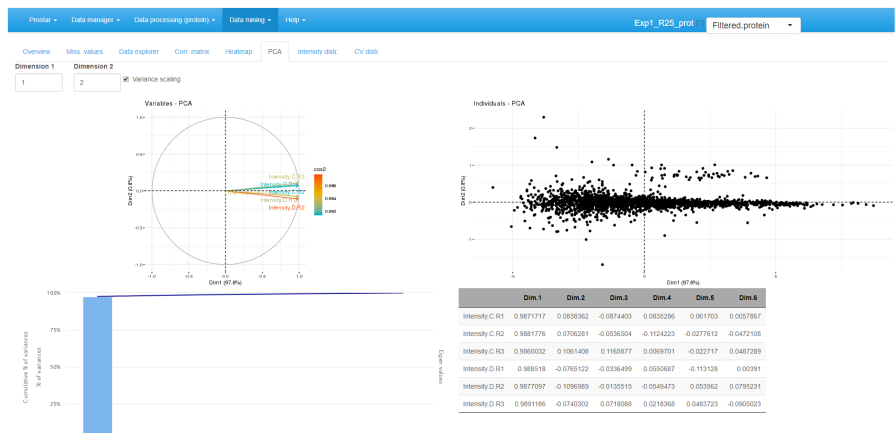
Prostar ▾ Data manager ▾ Data processing (protein) ▾ Data mining ▾ Help ▾

Exp1_R25_prot Filtered.protein

Overview Miss. values Data explorer Corr. matrix Heatmap PCA Intensity distr. CV distr.

Dimension 1
1

Dimension 2
2

Variance scaling

Variables - PCA

1.0
0.5
0.0
-0.5
-1.0

Dim2 (2.0%)

Intensity.C.R3
Intensity.D.R1
Intensity.D.R2

cos2
0.996
0.994
0.992

-1.0 -0.5 0.0 0.5 1.0
Dim1 (97.6%)

Individuals - PCA

2
1
0
-1

Dim2 (2.0%)

-5 0 5
Dim1 (97.6%)

100%
75%
50%
25%

Cumulative % of variances
% of variances

Eigen values

| | Dim.1 | Dim.2 | Dim.3 | Dim.4 | Dim.5 | Dim.6 |
|---|---|---|---|---|---|---|
| Intensity.C.R1 | 0.9871717 | 0.0838362 | -0.0874403 | 0.0835286 | 0.061703 | 0.0057867 |
| Intensity.C.R2 | 0.9881776 | 0.0706281 | -0.0536504 | -0.1124223 | -0.0277612 | -0.0472108 |
| Intensity.C.R3 | 0.9860032 | 0.1061408 | 0.1165877 | 0.0069701 | -0.022717 | 0.0487289 |
| Intensity.D.R1 | 0.988518 | -0.0765122 | -0.0336499 | 0.0550687 | -0.113128 | 0.00391 |
| Intensity.D.R2 | 0.9877097 | -0.1096989 | -0.0135515 | -0.0549473 | 0.053562 | 0.0795231 |
| Intensity.D.R3 | 0.9891186 | -0.0740302 | 0.0716088 | 0.0218368 | 0.0483723 | -0.0905023 |